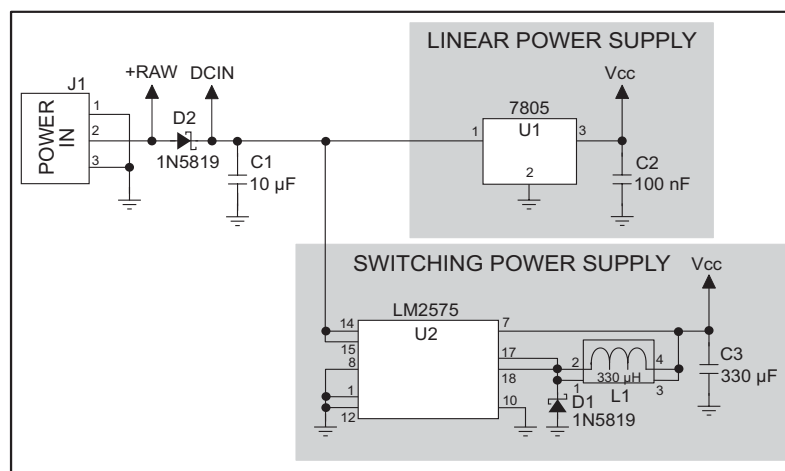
LINEAR POWER SUPPLY

J1

POWER IN

1
2
3

+RAW
DCIN

D2
1N5819

C1
10 µF

7805
U1
1
3
2

Vcc

C2
100 nF

SWITCHING POWER SUPPLY

Vcc

LM2575
U2
14
15
8
1
12
7
17
18
10

2
4
1
3
330 µH
L1

D1
1N5819

C3
330 µF